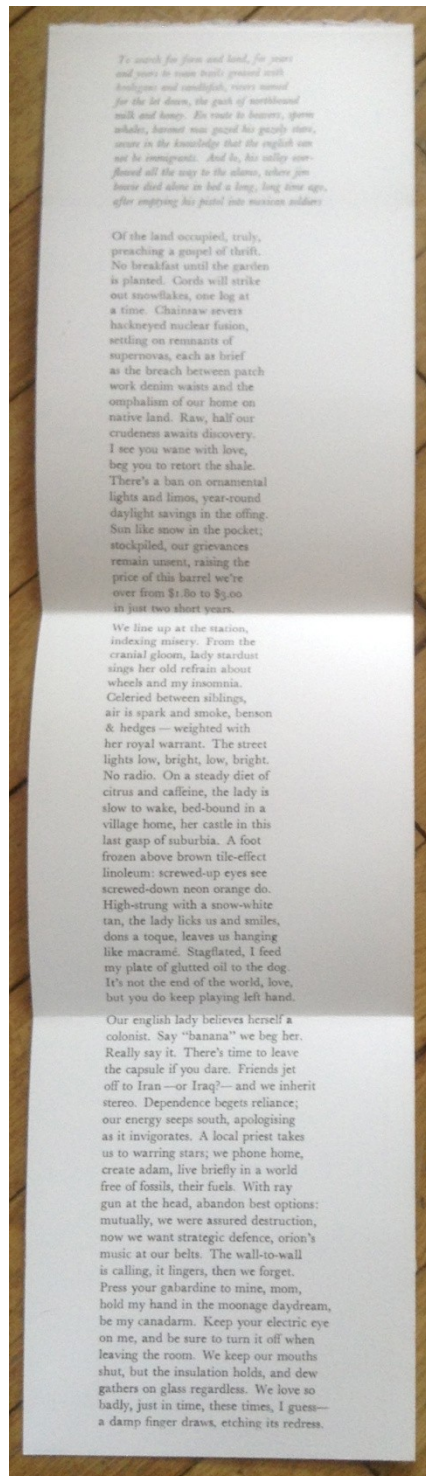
To search for farm and land, for years and years to roam trails greased with bootlegger and candlefish, rivers named for the let down, the gush of northbound milk and honey. En route to heaven, sperm whales, hammer man gazed his grizzly stare, secure in the knowledge that the english can not be immigrants. And lo, his valley overflowed all the way to the alamo, where jim bowie died alone in bed a long, long time ago, after emptying his pistol into mexican soldiers

Of the land occupied, truly, preaching a gospel of thrift. No breakfast until the garden is planted. Cords will strike out snowflakes, one log at a time. Chainsaw severs hackneyed nuclear fusion, settling on remnants of supernovas, each as brief as the breach between patch work denim waists and the omphalism of our home on native land. Raw, half our crudeness awaits discovery. I see you wane with love, beg you to retort the shale. There's a ban on ornamental lights and limos, year-round daylight savings in the offing. Sun like snow in the pocket; stockpiled, our grievances remain unsent, raising the price of this barrel we're over from $1.80 to $5.00 in just two short years.

We line up at the station, indexing misery. From the cranial gloom, lady stardust sings her old refrain about wheels and my insomnia. Celeried between siblings, air is spark and smoke, benson & hedges — weighted with her royal warrant. The street lights low, bright, low, bright. No radio. On a steady diet of citrus and caffeine, the lady is slow to wake, bed-bound in a village home, her castle in this last gasp of suburbia. A foot frozen above brown tile-effect linoleum: screwed-up eyes see screwed-down neon orange do. High-strung with a snow-white tan, the lady licks us and smiles, dons a toque, leaves us hanging like macramé. Stagflated, I feed my plate of glutted oil to the dog. It's not the end of the world, love, but you do keep playing left hand.

Our english lady believes herself a colonist. Say "banana" we beg her. Really say it. There's time to leave the capsule if you dare. Friends jet off to Iran —or Iraq?— and we inherit stereo. Dependence begets reliance; our energy seeps south, apologising as it invigorates. A local priest takes us to warring stars; we phone home, create adam, live briefly in a world free of fossils, their fuels. With ray gun at the head, abandon best options: mutually, we were assured destruction, now we want strategic defence, orion's music at our belts. The wall-to-wall is calling, it lingers, then we forget. Press your gabardine to mine, mom, hold my hand in the moonage daydream, be my canadarm. Keep your electric eye on me, and be sure to turn it off when leaving the room. We keep our mouths shut, but the insulation holds, and dew gathers on glass regardless. We love so badly, just in time, these times, I guess— a damp finger draws, etching its redress.